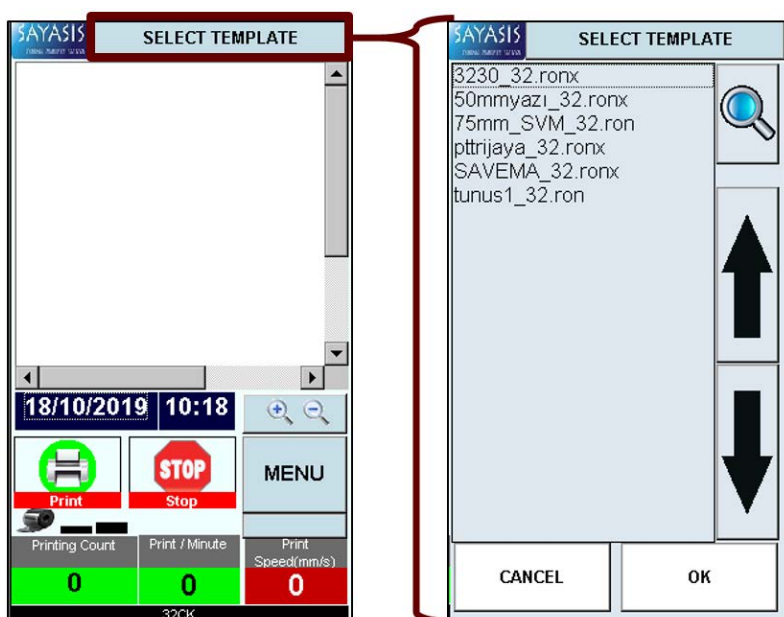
SAYASIS

SELECT TEMPLATE

18/10/2019 10:18

STOP

Print

Stop

MENU

Printing Count

Print / Minute

Print Speed(mm/s)

0

0

0

32CK

SAYASIS

SELECT TEMPLATE

3230_32.ronx
50mmyazı_32.ronx
75mm_SVM_32.ron
pttrijaya_32.ronx
SAVEMA_32.ronx
tunus1_32.ron

CANCEL

OK